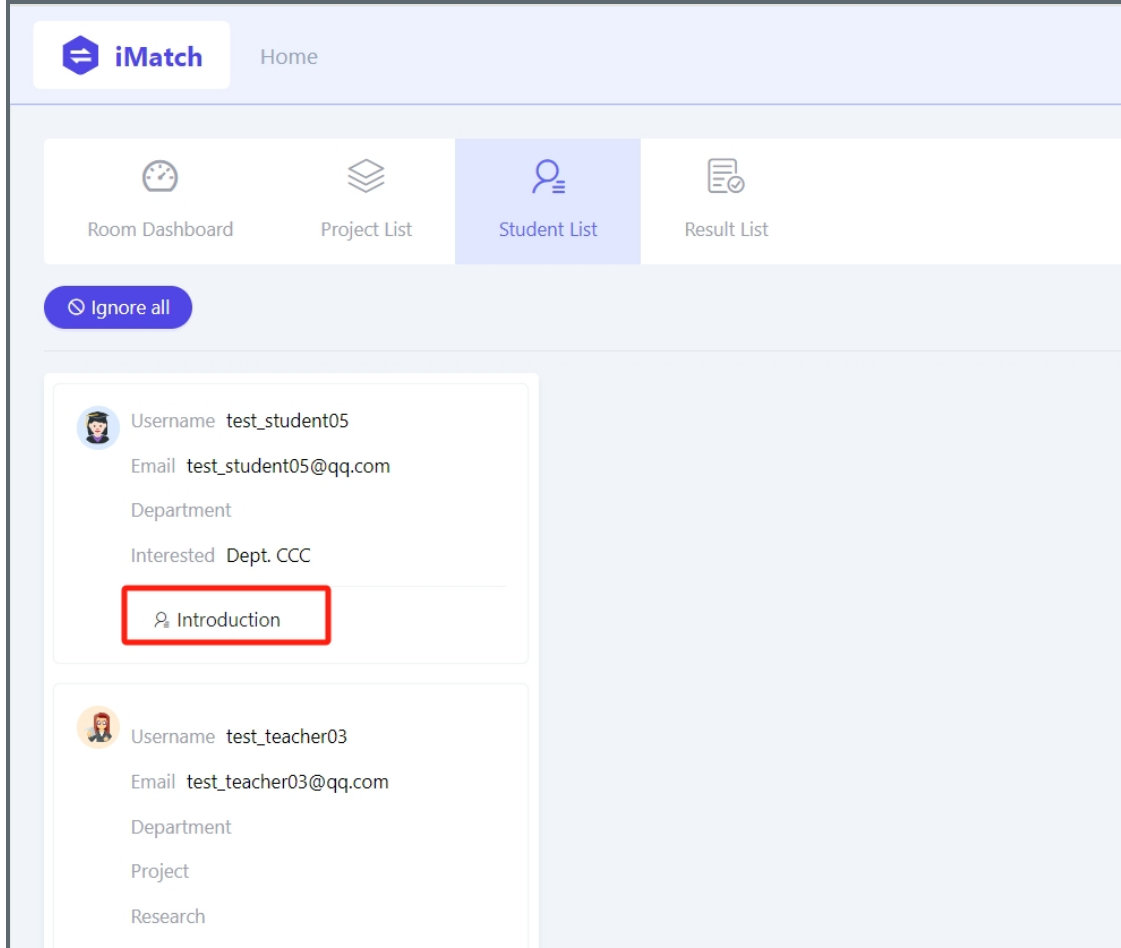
iMatch

Home

Room Dashboard

Project List

Student List

Result List

Ignore all

Username test_student05

Email test_student05@qq.com

Department

Interested Dept. CCC

Introduction

Username test_teacher03

Email test_teacher03@qq.com

Department

Project

Research